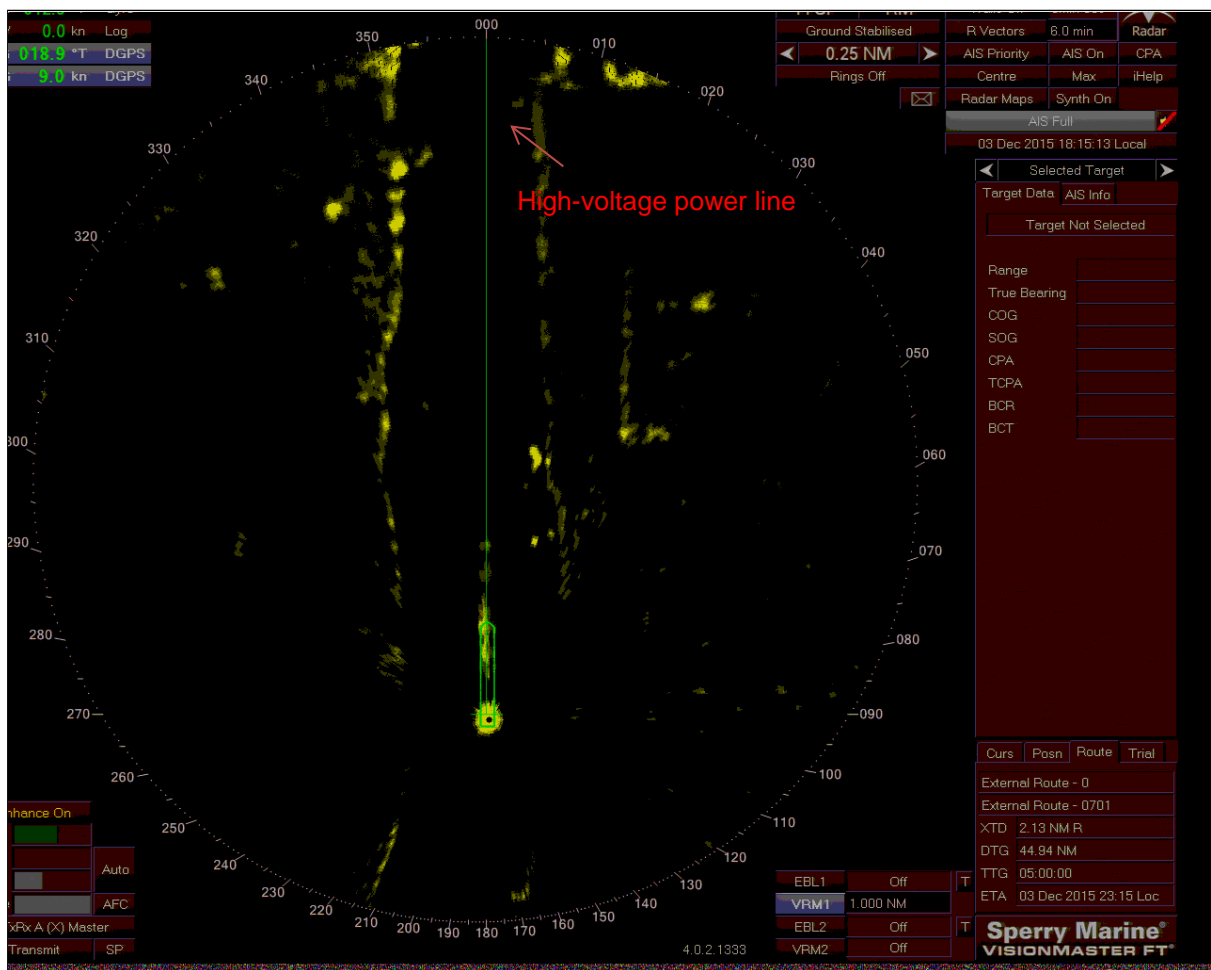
0.0 kn Log
018.9 °T DGPS
9.0 kn DGPS

Ground Stabilised
0.25 NM
Rings Off

R Vectors 6.0 min Radar
AIS Priority AIS On CPA
Centre Max iHelp
Radar Maps Synth On
AIS Full
03 Dec 2015 18:15:13 Local

Selected Target
Target Data AIS Info
Target Not Selected
Range
True Bearing
COG
SOG
CPA
TCPA
BCR
BCT

High-voltage power line

000
010
020
030
040
050
060
070
080
090
100
110
120
130
140
150
160
170
180
190
200
210
220
230
240
250
260
270
280
290
300
310
320
330
340
350

nhance On
Auto
AFC
xRx A (X) Master
Transmit SP

EBL1 Off T
VRM1 1.000 NM
EBL2 Off T
VRM2 Off

4.0.2.1333

Curs Posn Route Trial
External Route - 0
External Route - 0701
XTD 2.13 NM R
DTG 44.94 NM
TTG 05:00:00
ETA 03 Dec 2015 23:15 Loc

Sperry Marine®
VISIONMASTER FT®